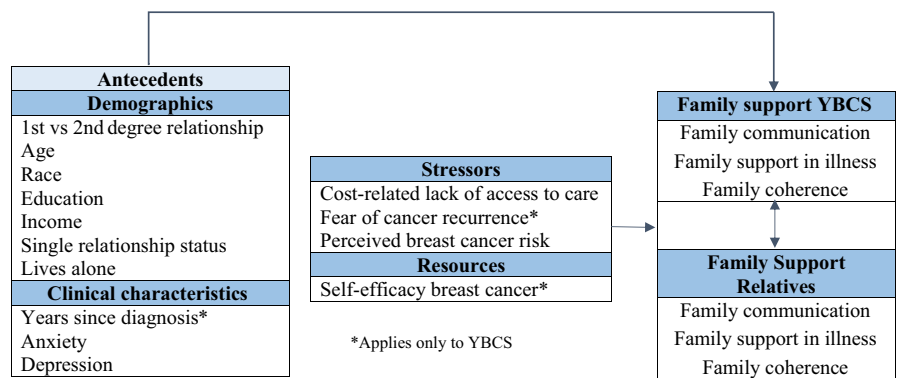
Antecedents
Demographics
1st vs 2nd degree relationship
Age
Race
Education
Income
Single relationship status
Lives alone
Clinical characteristics
Years since diagnosis*
Anxiety
Depression

Stressors
Cost-related lack of access to care
Fear of cancer recurrence*
Perceived breast cancer risk
Resources
Self-efficacy breast cancer*

*Applies only to YBCS

Family support YBCS
Family communication
Family support in illness
Family coherence

Family Support Relatives
Family communication
Family support in illness
Family coherence